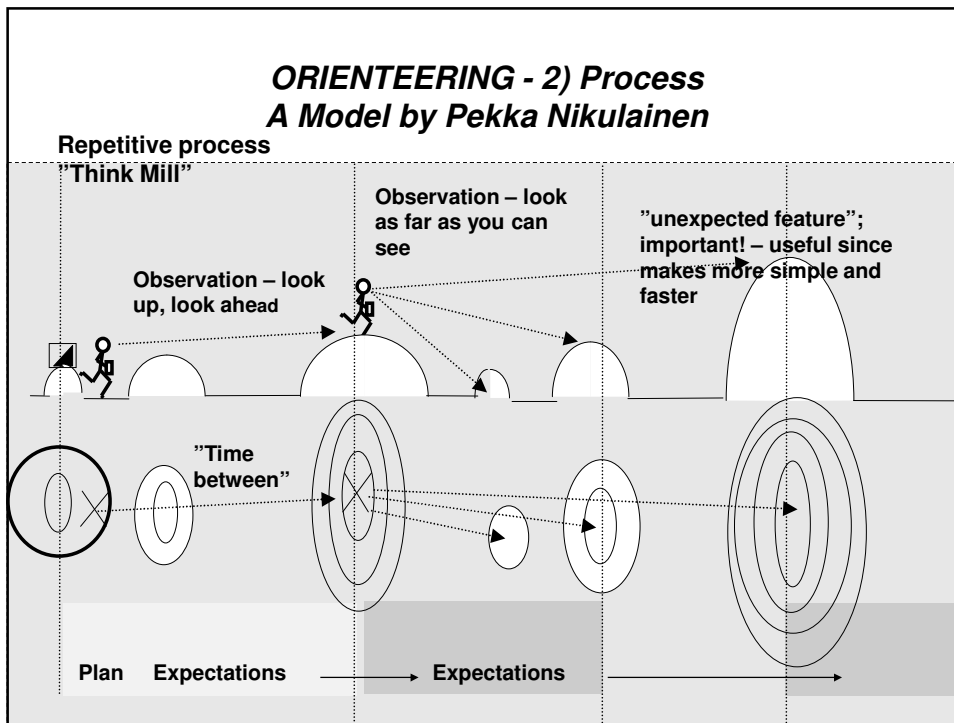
ORIENTEERING - 2) Process
A Model by Pekka Nikulainen

Repetitive process
”Think Mill”

Observation – look as far as you can see

”unexpected feature”; important! – useful since makes more simple and faster

Observation – look up, look ahead

”Time between”

Plan Expectations Expectations